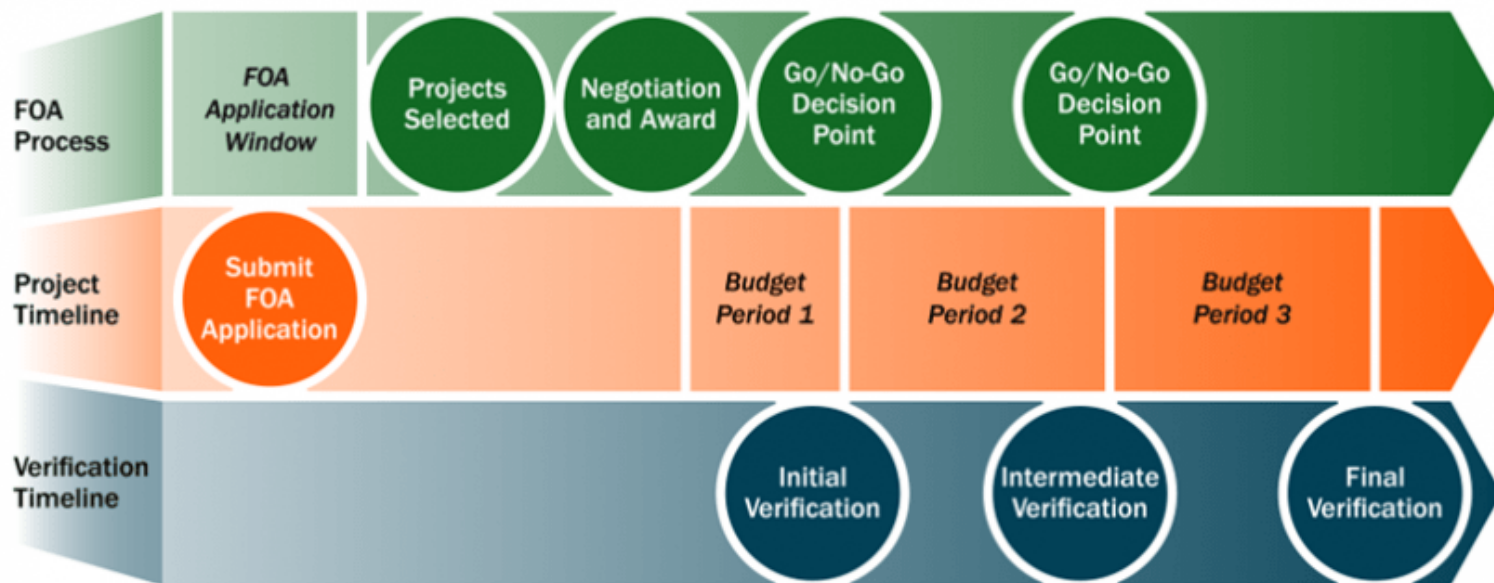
FOA Process

FOA Application Window

Projects Selected

Negotiation and Award

Go/No-Go Decision Point

Go/No-Go Decision Point

Project Timeline

Submit FOA Application

Budget Period 1

Budget Period 2

Budget Period 3

Verification Timeline

Initial Verification

Intermediate Verification

Final Verification